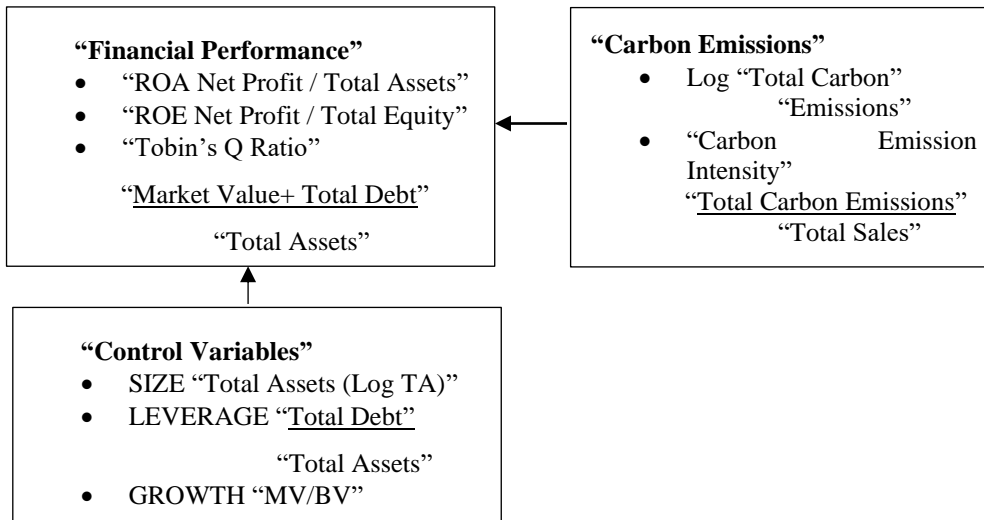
**“Financial Performance”**
- “ROA Net Profit / Total Assets”
- “ROE Net Profit / Total Equity”
- “Tobin’s Q Ratio”

“Market Value+ Total Debt”

“Total Assets”

**“Carbon Emissions”**
- Log “Total Carbon” “Emissions”
- “Carbon Emission Intensity”

“Total Carbon Emissions”

“Total Sales”

**“Control Variables”**
- SIZE “Total Assets (Log TA)”
- LEVERAGE “Total Debt”

“Total Assets”
- GROWTH “MV/BV”